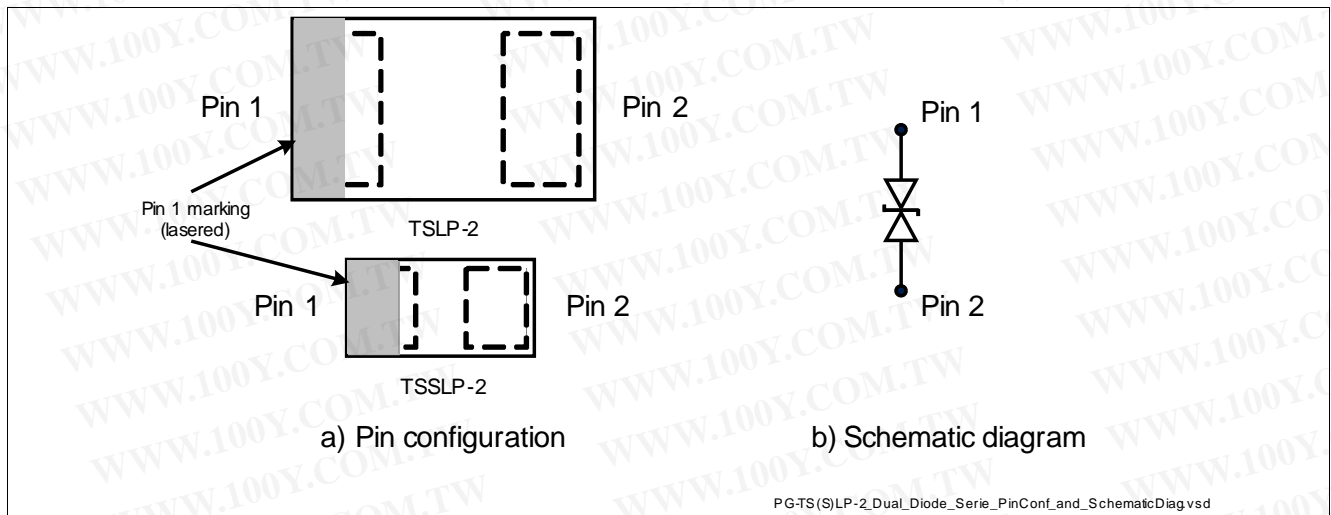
Pin 1

Pin 2

Pin 1 marking (lasered)

TSLP-2

Pin 1

Pin 2

TSSLP-2

a) Pin configuration

Pin 1

Pin 2

b) Schematic diagram

PG-TS(S)LP-2_Dual_Diode_Serie_PinConf_and_SchematicDiag.vsd

WWW.100Y.COM.TW